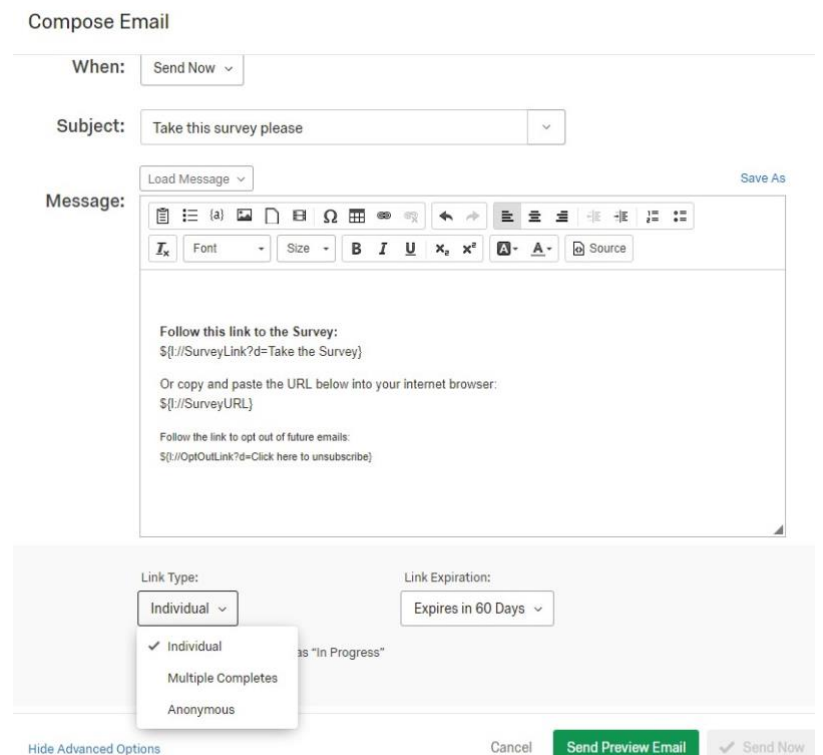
Compose Email

When: Send Now

Subject: Take this survey please

Message: Load Message

Save As

Font Size B I U $x_a$ $x^a$ Source

**Follow this link to the Survey:**
${l://SurveyLink?d=Take the Survey}

Or copy and paste the URL below into your internet browser:
${l://SurveyURL}

Follow the link to opt out of future emails:
${l://OptOutLink?d=Click here to unsubscribe}

Link Type:
Individual

Link Expiration:
Expires in 60 Days

✓ Individual
Multiple Completes
Anonymous

as "In Progress"

Hide Advanced Options

Cancel Send Preview Email ✓ Send Now